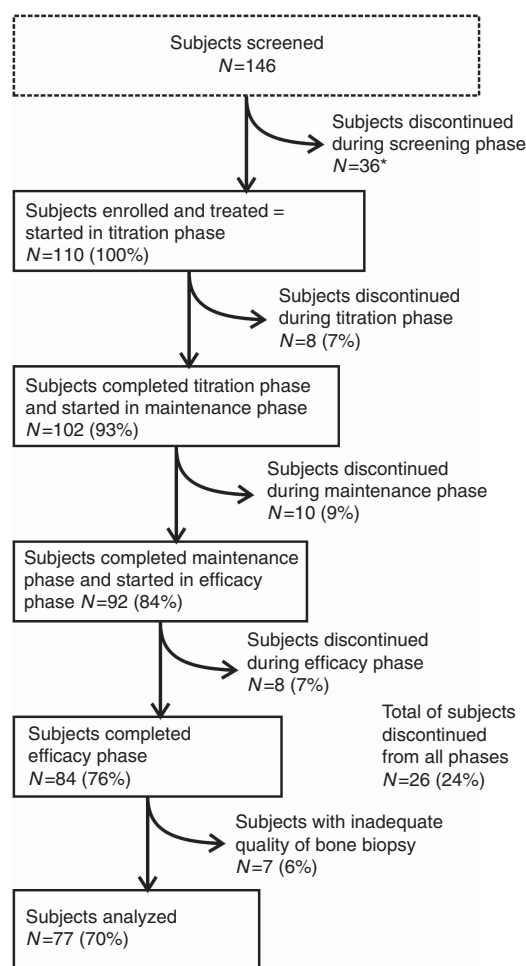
Subjects screened
$N$=146

Subjects discontinued during screening phase
$N$=36*

Subjects enrolled and treated = started in titration phase
$N$=110 (100%)

Subjects discontinued during titration phase
$N$=8 (7%)

Subjects completed titration phase and started in maintenance phase
$N$=102 (93%)

Subjects discontinued during maintenance phase
$N$=10 (9%)

Subjects completed maintenance phase and started in efficacy phase $N$=92 (84%)

Subjects discontinued during efficacy phase
$N$=8 (7%)

Subjects completed efficacy phase
$N$=84 (76%)

Total of subjects discontinued from all phases
$N$=26 (24%)

Subjects with inadequate quality of bone biopsy
$N$=7 (6%)

Subjects analyzed
$N$=77 (70%)